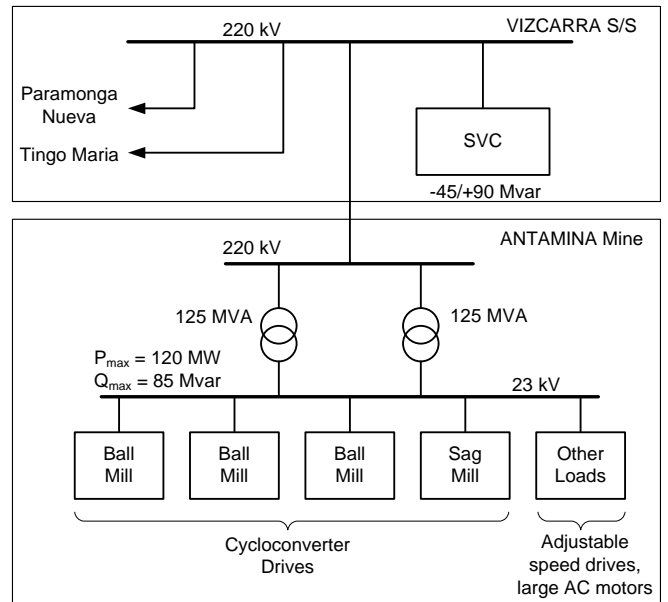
220 kV

VIZCARRA S/S

Paramonga Nueva

Tingo Maria

SVC

-45/+90 Mvar

ANTAMINA Mine

220 kV

125 MVA

125 MVA

$P_{max}$ = 120 MW
$Q_{max}$ = 85 Mvar

23 kV

Ball Mill

Ball Mill

Ball Mill

Sag Mill

Other Loads

Cycloconverter Drives

Adjustable speed drives, large AC motors